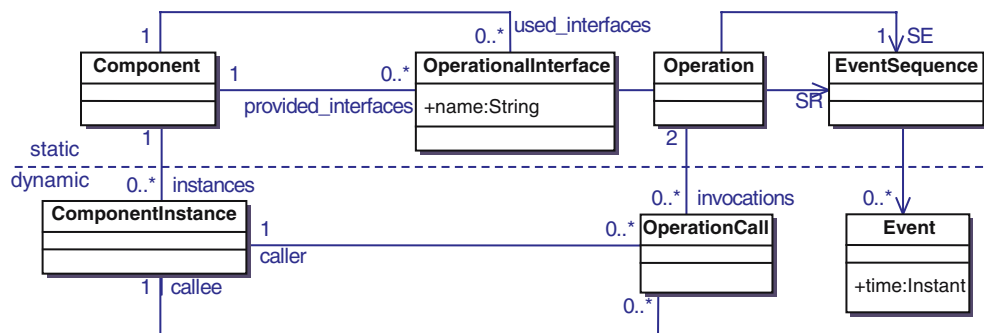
1
0..*
used_interfaces
1
SE
Component
1
0..*
OperationalInterface
Operation
EventSequence
provided_interfaces
+name:String
SR
1
2
static
dynamic
0..*
instances
0..*
invocations
0..*
ComponentInstance
1
0..*
OperationCall
Event
caller
1
callee
0..*
+time:Instant